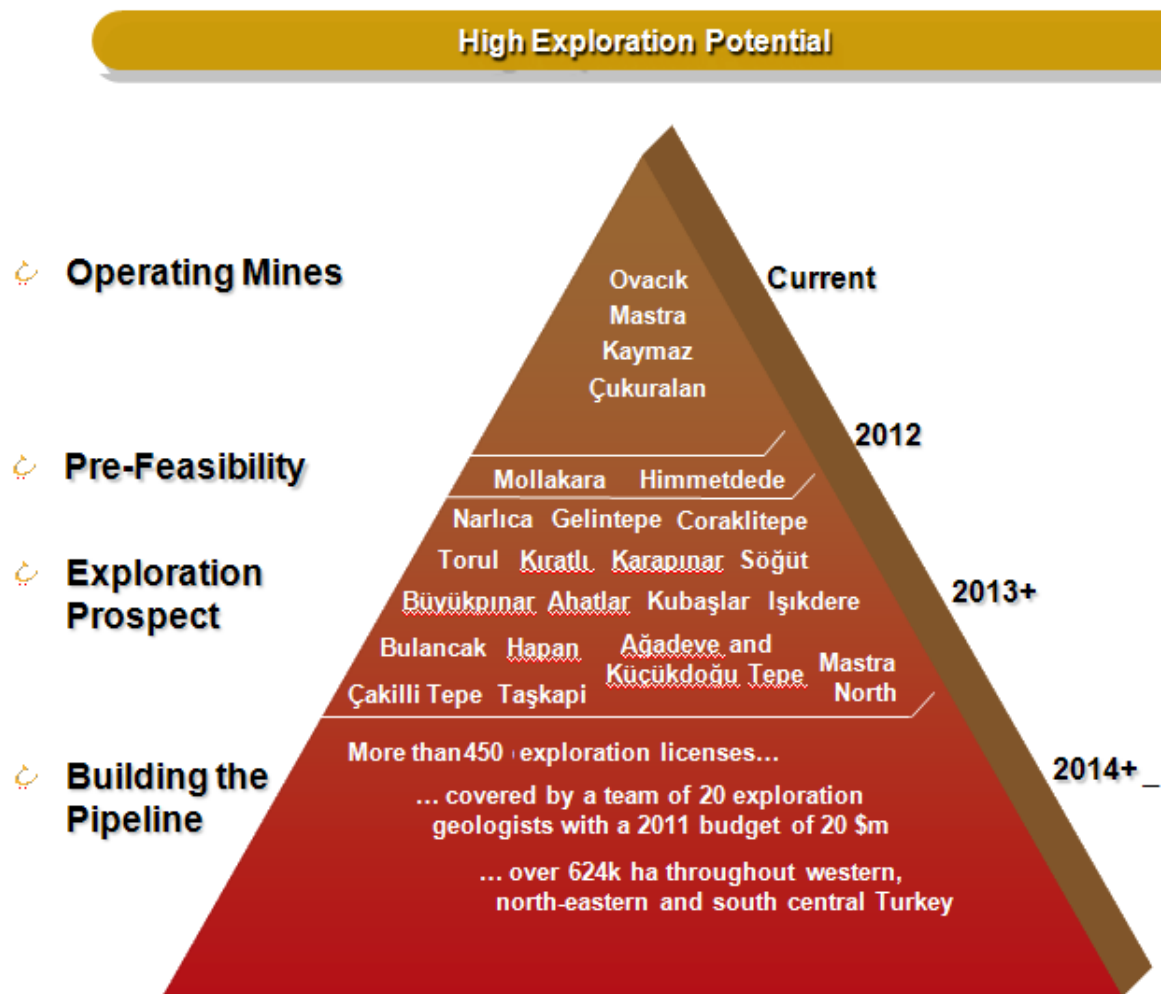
High Exploration Potential

Operating Mines

Ovacık
Mastra
Kaymaz
Çukuralan

Current

2012

Pre-Feasibility

Mollakara Himmetdede

Exploration Prospect

Narlıca Gelintepe Coraklitepe
Torul Kıratlı Karapınar Söğüt
Büyükpınar Ahatlar Kubaşlar Işıkdere
Bulancak Hapan Ağadeve and Küçükdoğu Tepe Mastra North
Çakilli Tepe Taşkapi

2013+

Building the Pipeline

More than 450 exploration licenses…

… covered by a team of 20 exploration geologists with a 2011 budget of 20 $m

… over 624k ha throughout western, north-eastern and south central Turkey

2014+